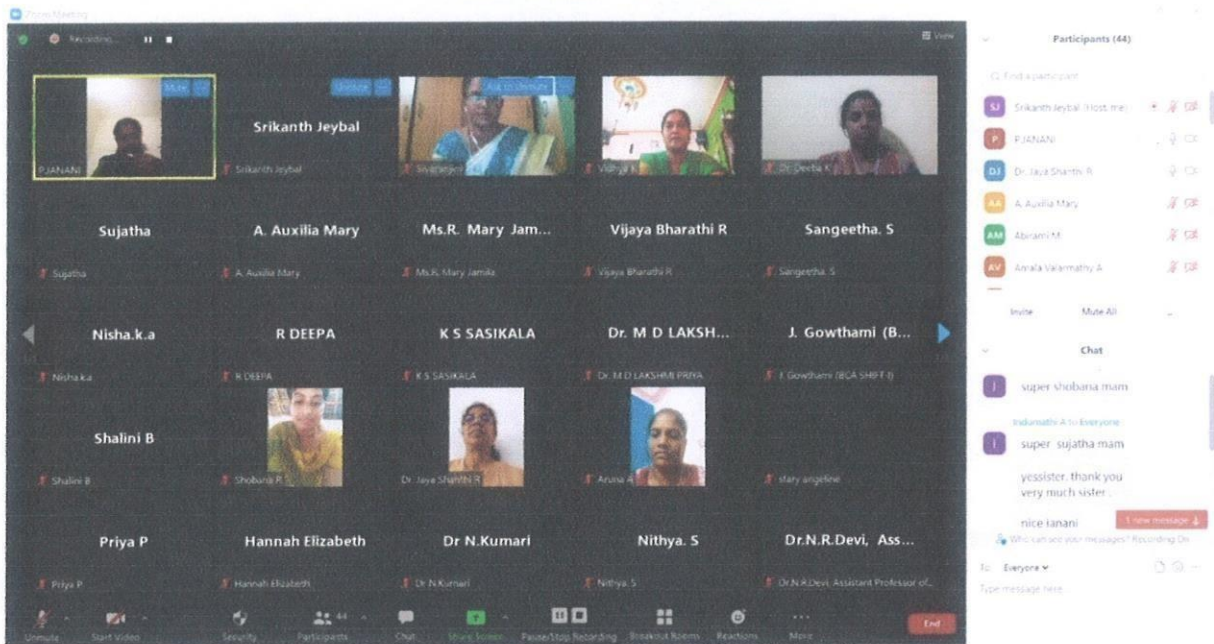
Zoom Meeting

Recording...

View

Mute

P JANANI

Unmute

Srikanth Jeybal

Srikanth Jeybal

Ask to Unmute

Sivagami

Vijaya K

Dr. Deeba K

Sujatha

Sujatha

A. Auxilia Mary

A. Auxilia Mary

Ms.R. Mary Jam...

Ms.R. Mary Jamila

Vijaya Bharathi R

Vijaya Bharathi R

Sangeetha. S

Sangeetha. S

Nisha.k.a

Nisha.k.a

R DEEPA

R DEEPA

K S SASIKALA

K S SASIKALA

Dr. M D LAKSH...

Dr. M D LAKSHMI PRIYA

J. Gowthami (B...

J. Gowthami (BCA SHIFT II)

Shalini B

Shalini B

Shobana R

Dr. Jaya Shanthi R

Aruna A

stary angeline

Priya P

Priya P

Hannah Elizabeth

Hannah Elizabeth

Dr N.Kumari

Dr N.Kumari

Nithya. S

Nithya. S

Dr.N.R.Devi, Ass...

Dr.N.R.Devi, Assistant Professor of...

Unmute Start Video Security Participants 44 Chat Share Screen Pause/Stop Recording Breakout Rooms Reactions More End

Participants (44)

Find a participant

SJ Srikanth Jeybal (Host, me)

P P JANANI

DJ Dr. Jaya Shanthi R

AA A. Auxilia Mary

AM Abirami M

AV Amala Valarmathy A

Invite Mute All

Chat

super shobana mam

Indumathi A to Everyone

super sujatha mam

yessister. thank you very much sister .

nice janani

1 new message

Who can see your messages? Recording On

To: Everyone

Type message here...